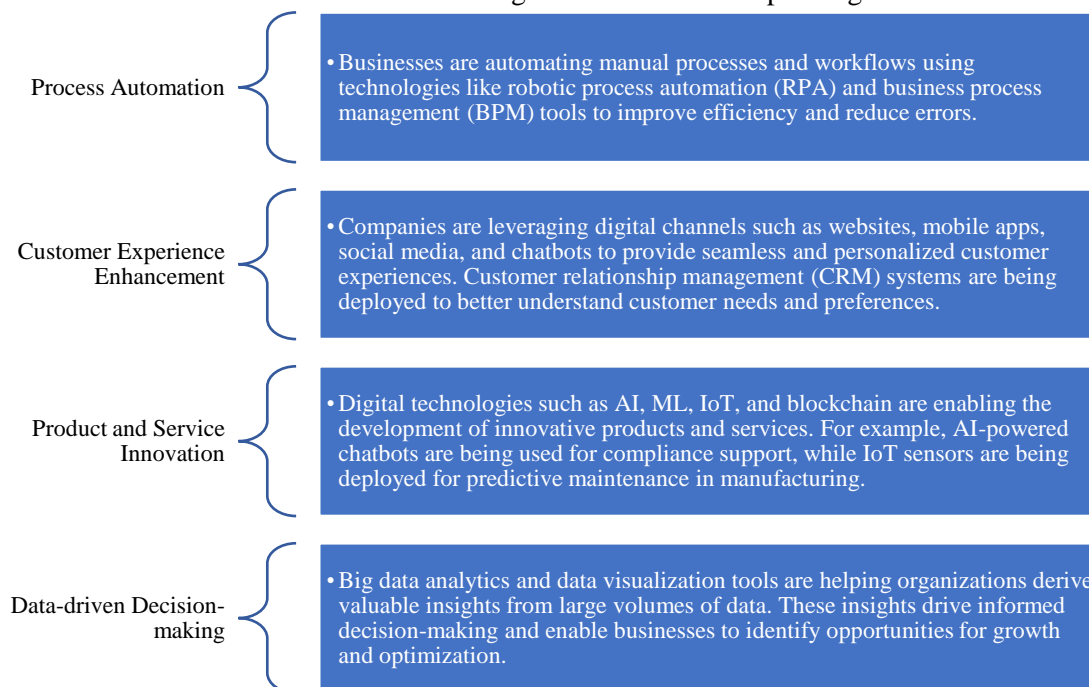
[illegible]

Process Automation

• Businesses are automating manual processes and workflows using technologies like robotic process automation (RPA) and business process management (BPM) tools to improve efficiency and reduce errors.

Customer Experience Enhancement

• Companies are leveraging digital channels such as websites, mobile apps, social media, and chatbots to provide seamless and personalized customer experiences. Customer relationship management (CRM) systems are being deployed to better understand customer needs and preferences.

Product and Service Innovation

• Digital technologies such as AI, ML, IoT, and blockchain are enabling the development of innovative products and services. For example, AI-powered chatbots are being used for compliance support, while IoT sensors are being deployed for predictive maintenance in manufacturing.

Data-driven Decision-making

• Big data analytics and data visualization tools are helping organizations derive valuable insights from large volumes of data. These insights drive informed decision-making and enable businesses to identify opportunities for growth and optimization.